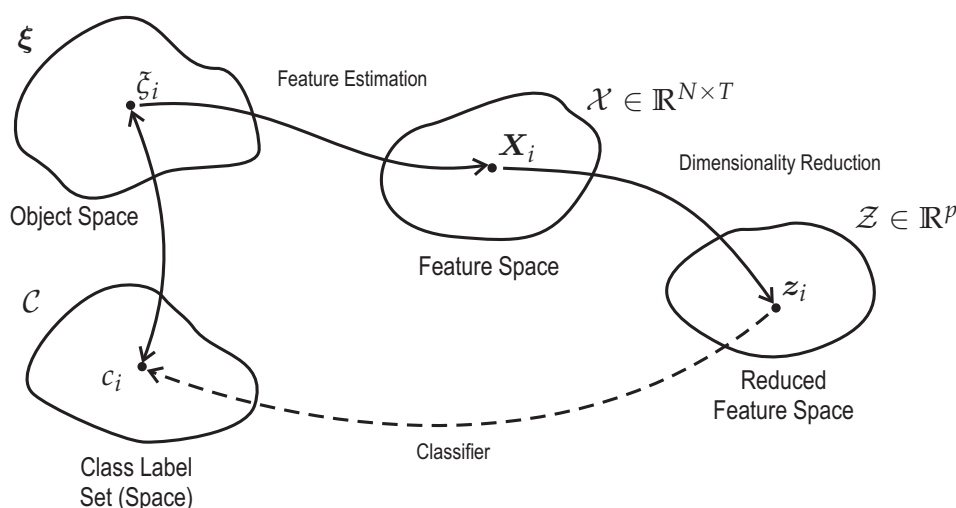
$\boldsymbol{\xi}$

$\xi_i$

Feature Estimation

$\mathcal{X} \in \mathbb{R}^{N \times T}$

$\boldsymbol{X}_i$

Dimensionality Reduction

Object Space

$\mathcal{Z} \in \mathbb{R}^p$

Feature Space

$\mathcal{C}$

$\boldsymbol{z}_i$

$c_i$

Reduced Feature Space

Classifier

Class Label Set (Space)